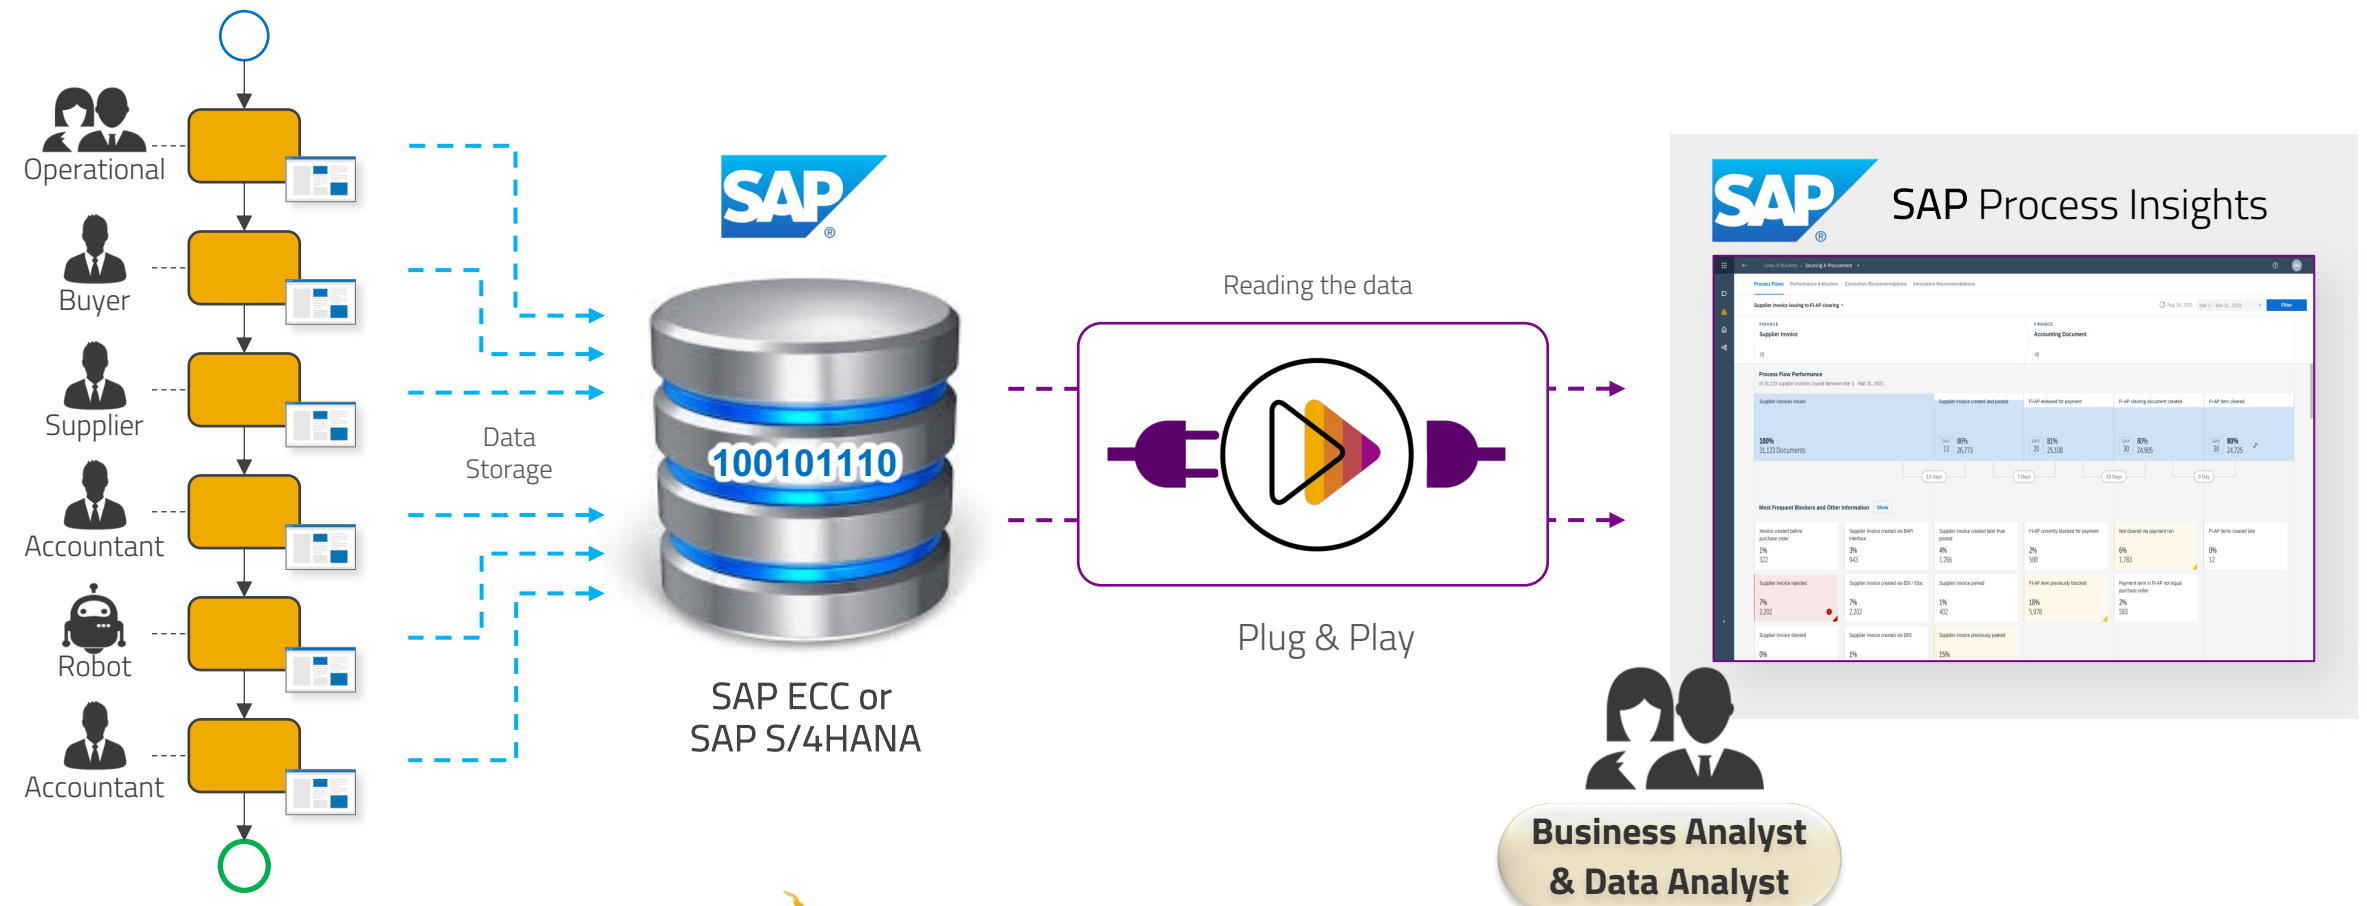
Operational

Buyer

Supplier

Accountant

Robot

Accountant

Data Storage

SAP

100101110

SAP ECC or SAP S/4HANA

Reading the data

Plug & Play

SAP

SAP Process Insights

Business Analyst & Data Analyst